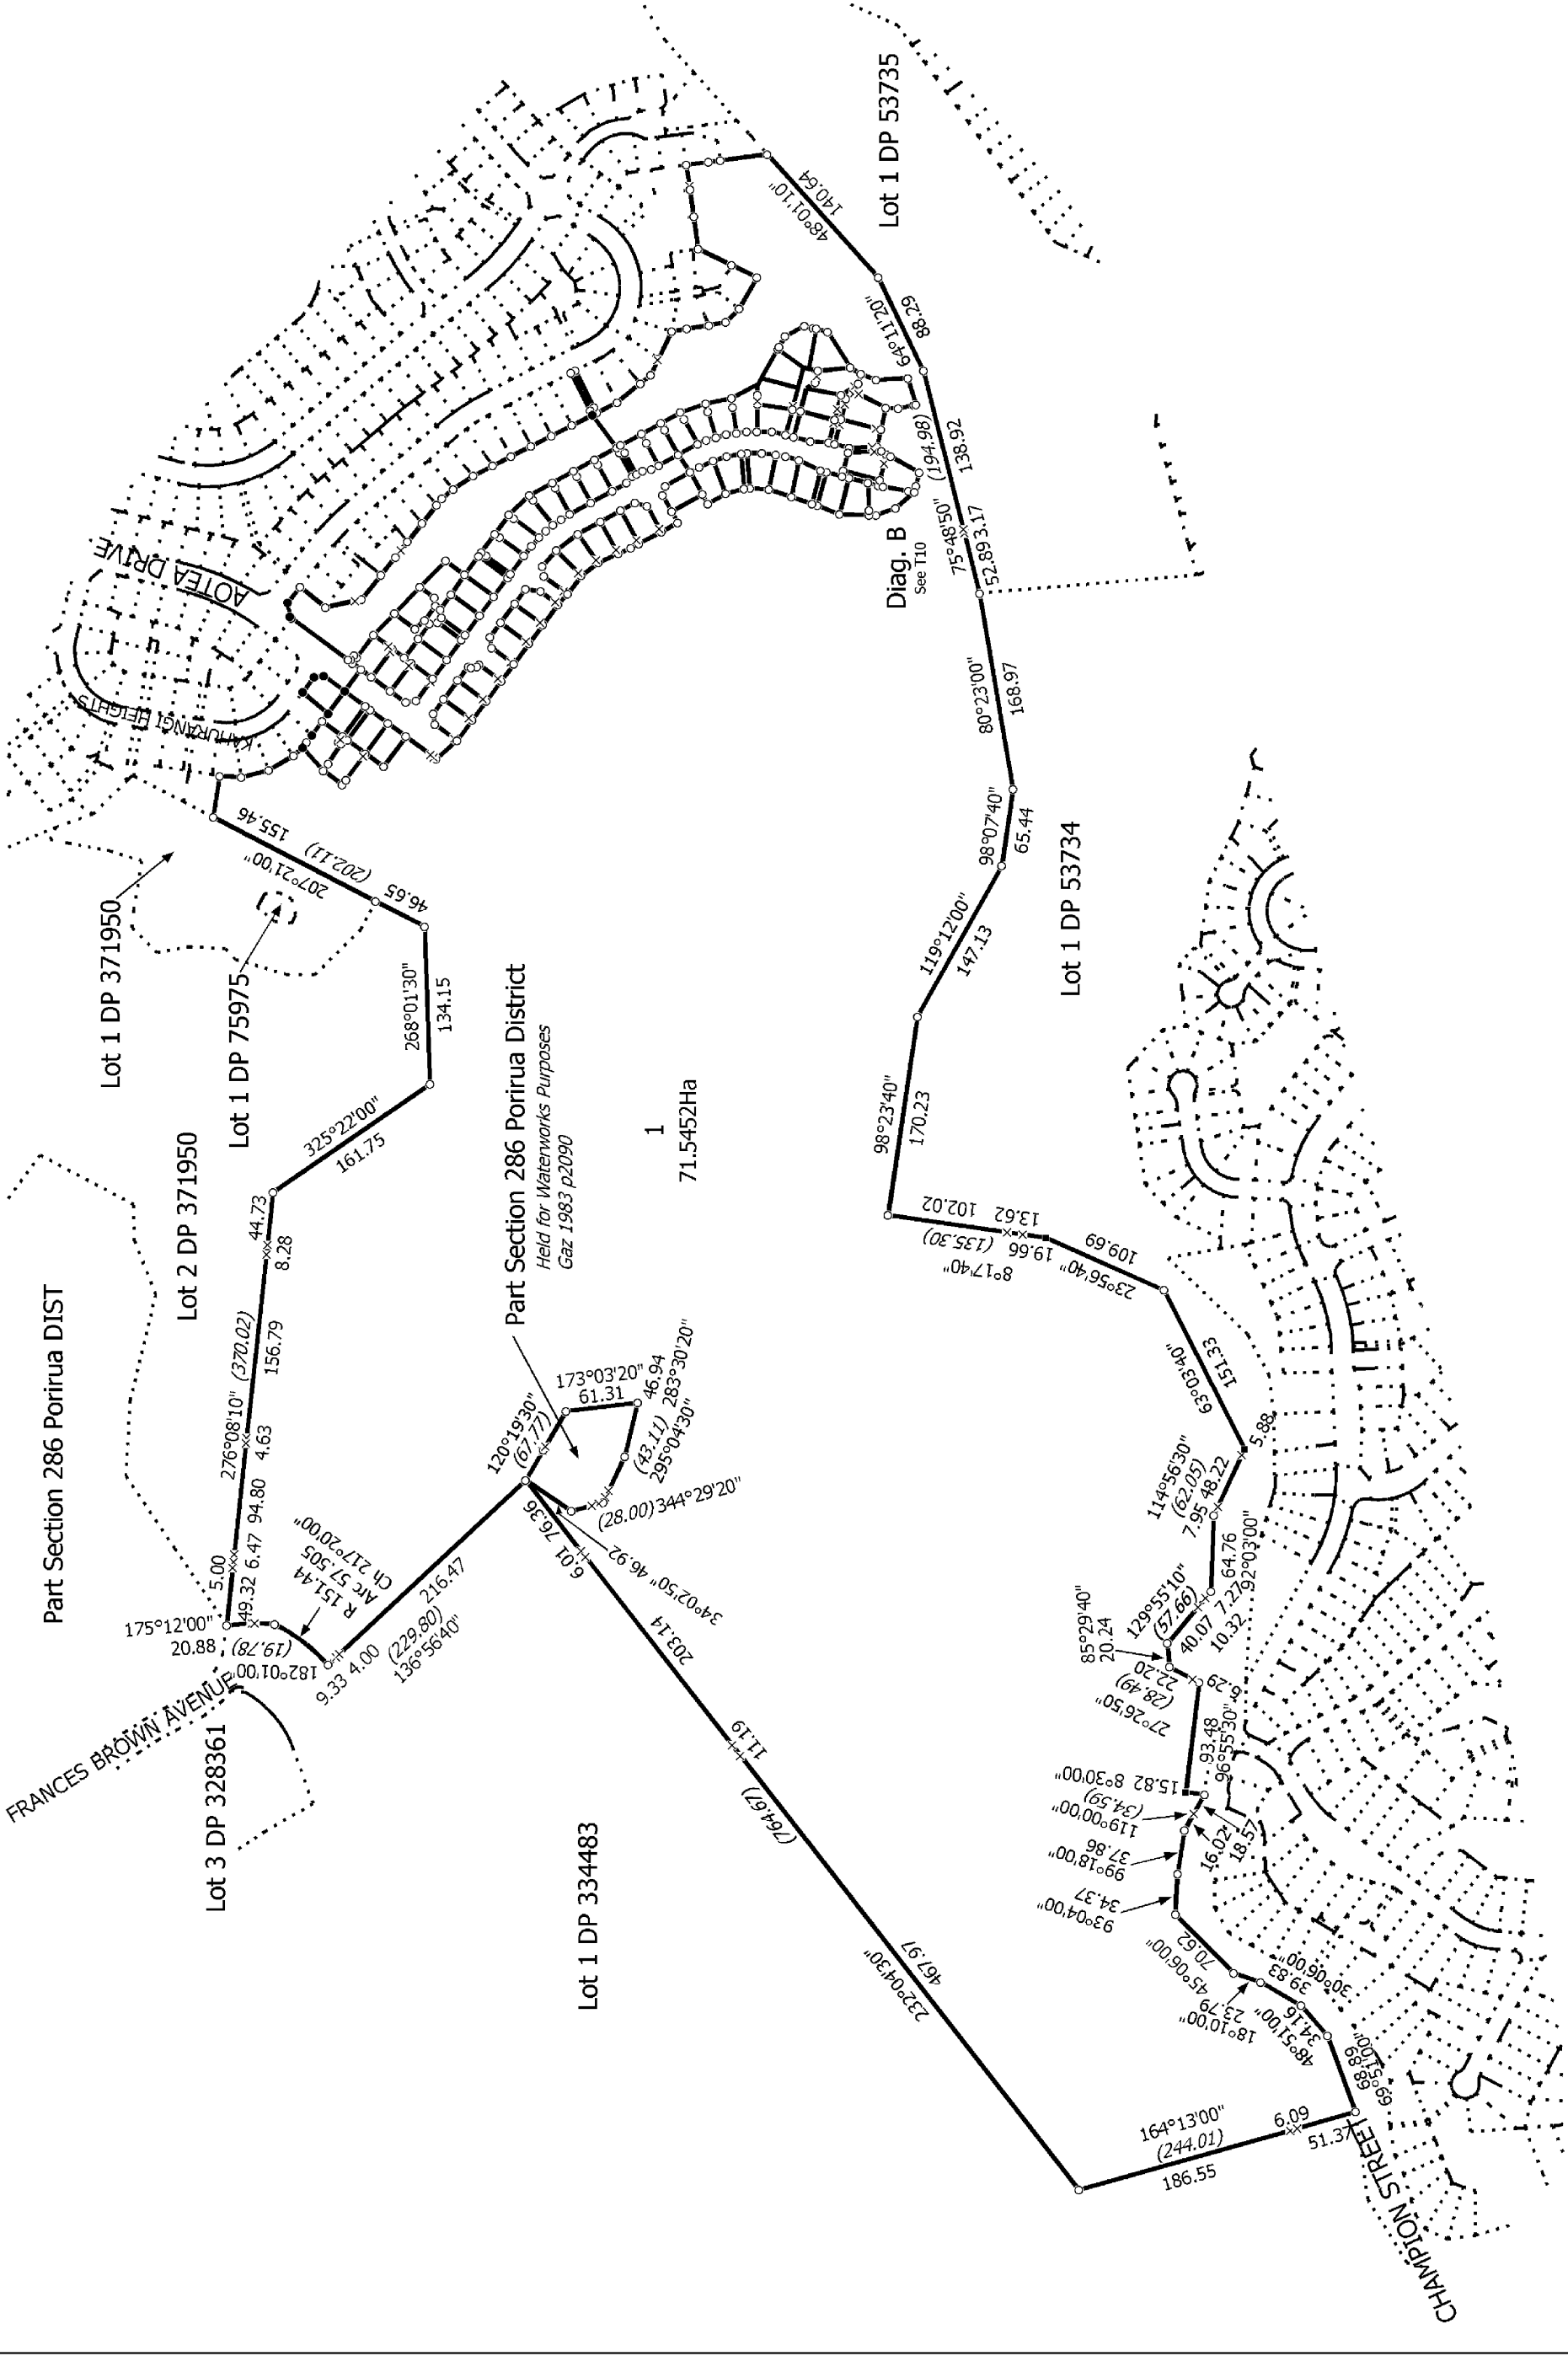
Lot 1 DP 53735

140.64
48°01'10"

64°11'20"
88.29

(194.98)
138.92

Diag. B
See T10

75°48'50"
52.89 3.17

80°23'00"
168.97

98°07'40"
65.44

Lot 1 DP 53734

119°12'00"
147.13

98°23'40"
170.23

102.02 13.62
(135.30) 19.66
8°17'40"

109.69
23°56'40"

63°03'40"
151.33

5.88

114°56'30"
(62.05)
7.95 48.22

64.76
7.27 92°03'00"
10.32

129°55'10"
(57.66)
40.07

85°29'40"
20.24

22.20
(28.49)
27°26'50"

6.29

93.48
96°55'30"

15.82 8°30'00"
(34.59)
119°00'00"

16.02
18.57

37.86
99°18'00"

34.37
93°04'00"

70.62
45°06'00"

39.83
30°06'00"

23.79
18°10'00"

34.16
48°51'00"

68.89
69°51'00"

164°13'00"
(244.01)
186.55

6.09
51.37

CHAMPION STREET

AOTEA DRIVE

KAHURANGI HEIGHTS

155.46
(202.11)
207°21'00"

46.65

Lot 1 DP 371950

Lot 1 DP 75975

268°01'30"
134.15

325°22'00"
161.75

Lot 2 DP 371950

44.73
8.28

(370.02)
156.79

276°08'10"
4.63

94.80

6.47

5.00

49.32

Part Section 286 Porirua DIST

175°12'00"
20.88

(19.78)
182°01'00"

R 151.44
Arc 57.505
Ch 217°20'00"

9.33 4.00

(229.80)
136°56'40"

216.47

FRANCES BROWN AVENUE

Lot 3 DP 328361

Part Section 286 Porirua District
Held for Waterworks Purposes
Gaz 1983 p2090

1
71.5452Ha

173°03'20"
61.31

46.94
283°30'20"

120°19'30"
(67.77)

(43.11)
295°04'30"

(28.00) 344°29'20"

6.01 76.36

34°02'50" 46.92

203.14

11.19

(764.67)

467.97

232°04'30"

Lot 1 DP 334483